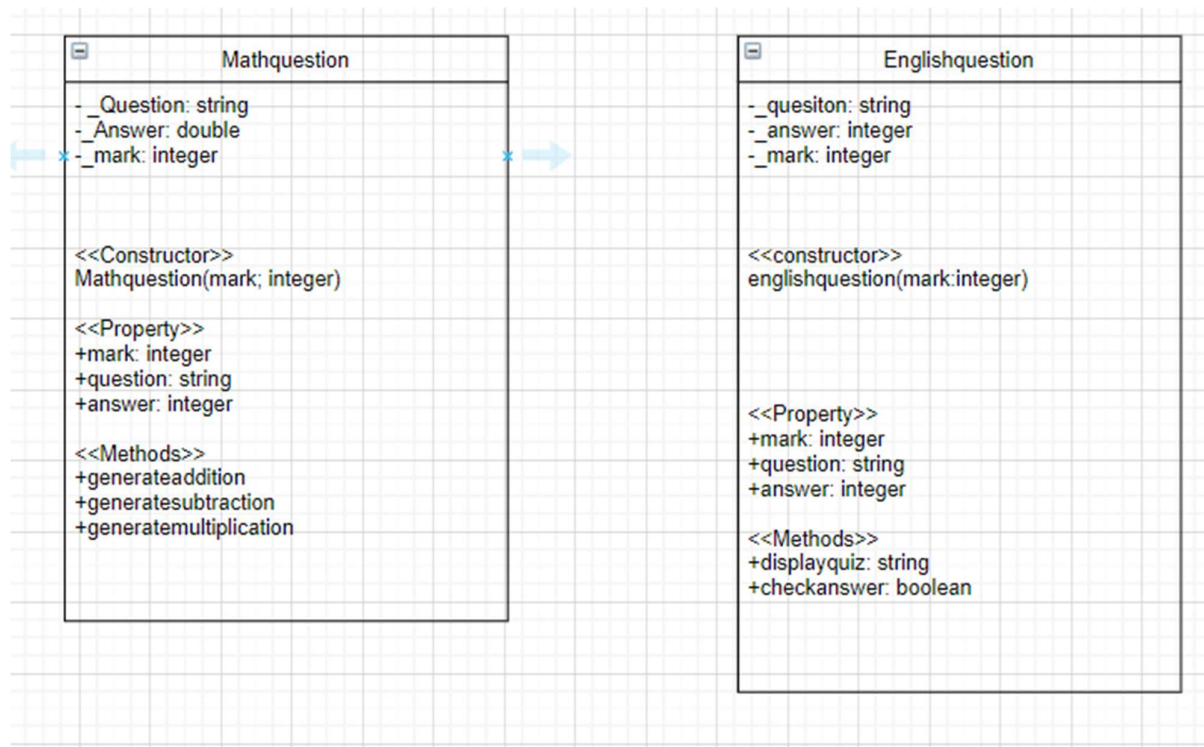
Mathquestion

- _Question: string
-_Answer: double
-_mark: integer

<<Constructor>>
Mathquestion(mark; integer)

<<Property>>
+mark: integer
+question: string
+answer: integer

<<Methods>>
+generateaddition
+generatesubtraction
+generatemultiplication

Englishquestion

-_quesiton: string
-_answer: integer
-_mark: integer

<<constructor>>
englishquestion(mark:integer)

<<Property>>
+mark: integer
+question: string
+answer: integer

<<Methods>>
+displayquiz: string
+checkanswer: boolean